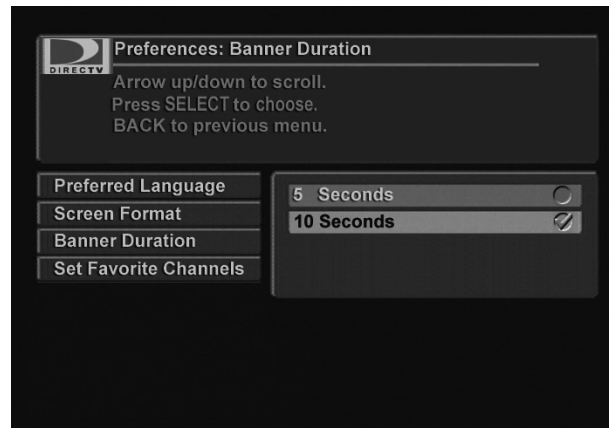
DIRECTV

Preferences: Banner Duration

Arrow up/down to scroll.
Press SELECT to choose.
BACK to previous menu.

Preferred Language
Screen Format
Banner Duration
Set Favorite Channels

5 Seconds
10 Seconds